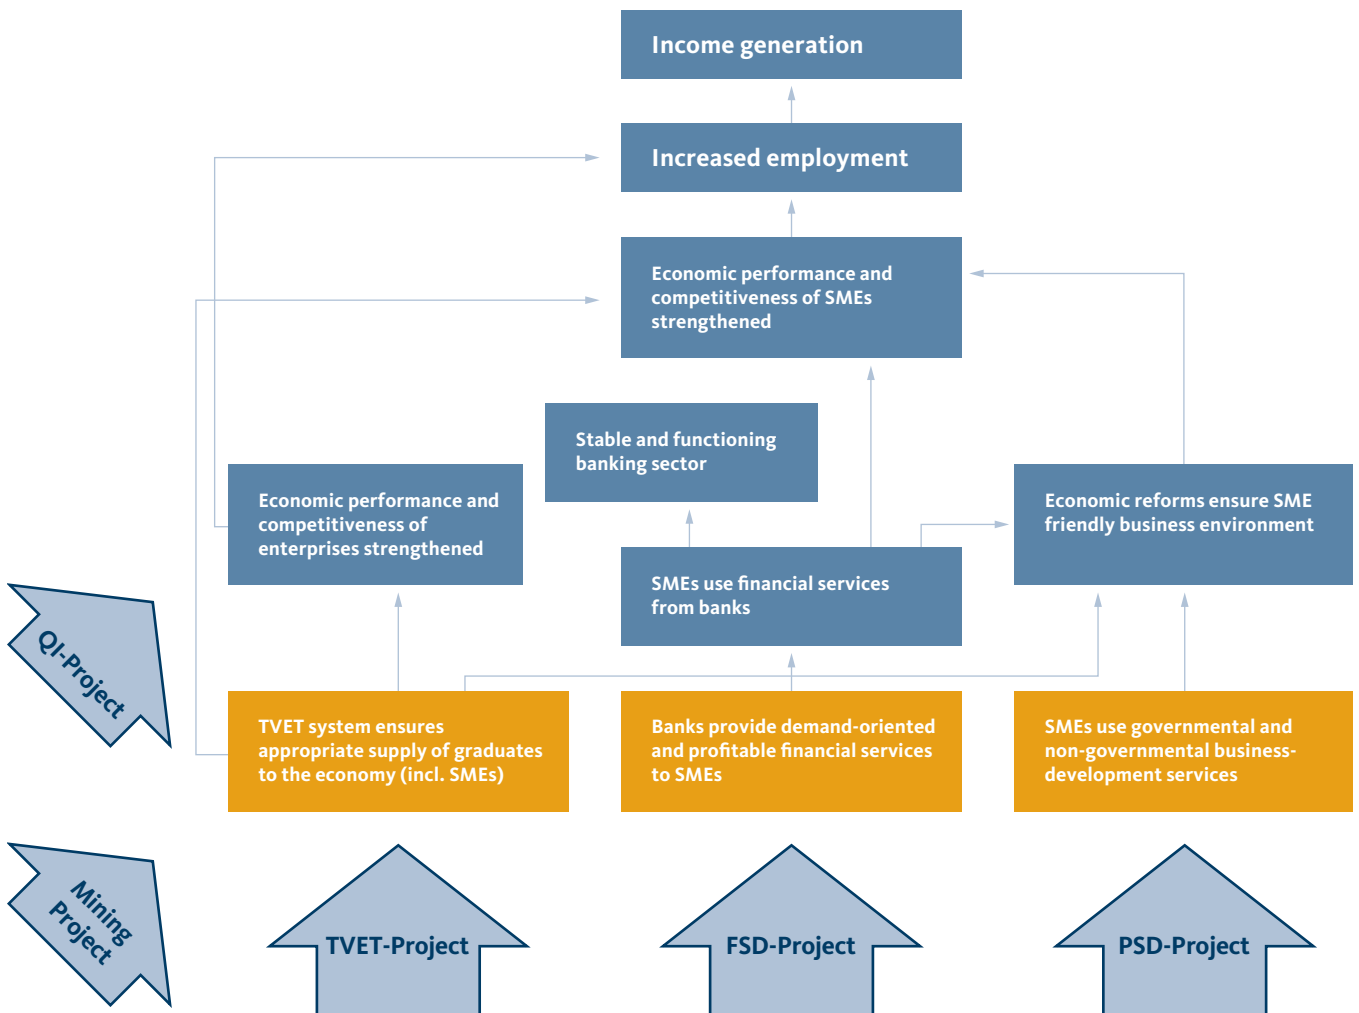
Income generation

Increased employment

Economic performance and competitiveness of SMEs strengthened

Stable and functioning banking sector

Economic performance and competitiveness of enterprises strengthened

SMEs use financial services from banks

Economic reforms ensure SME friendly business environment

QI-Project

TVET system ensures appropriate supply of graduates to the economy (incl. SMEs)

Banks provide demand-oriented and profitable financial services to SMEs

SMEs use governmental and non-governmental business-development services

Mining Project

TVET-Project

FSD-Project

PSD-Project